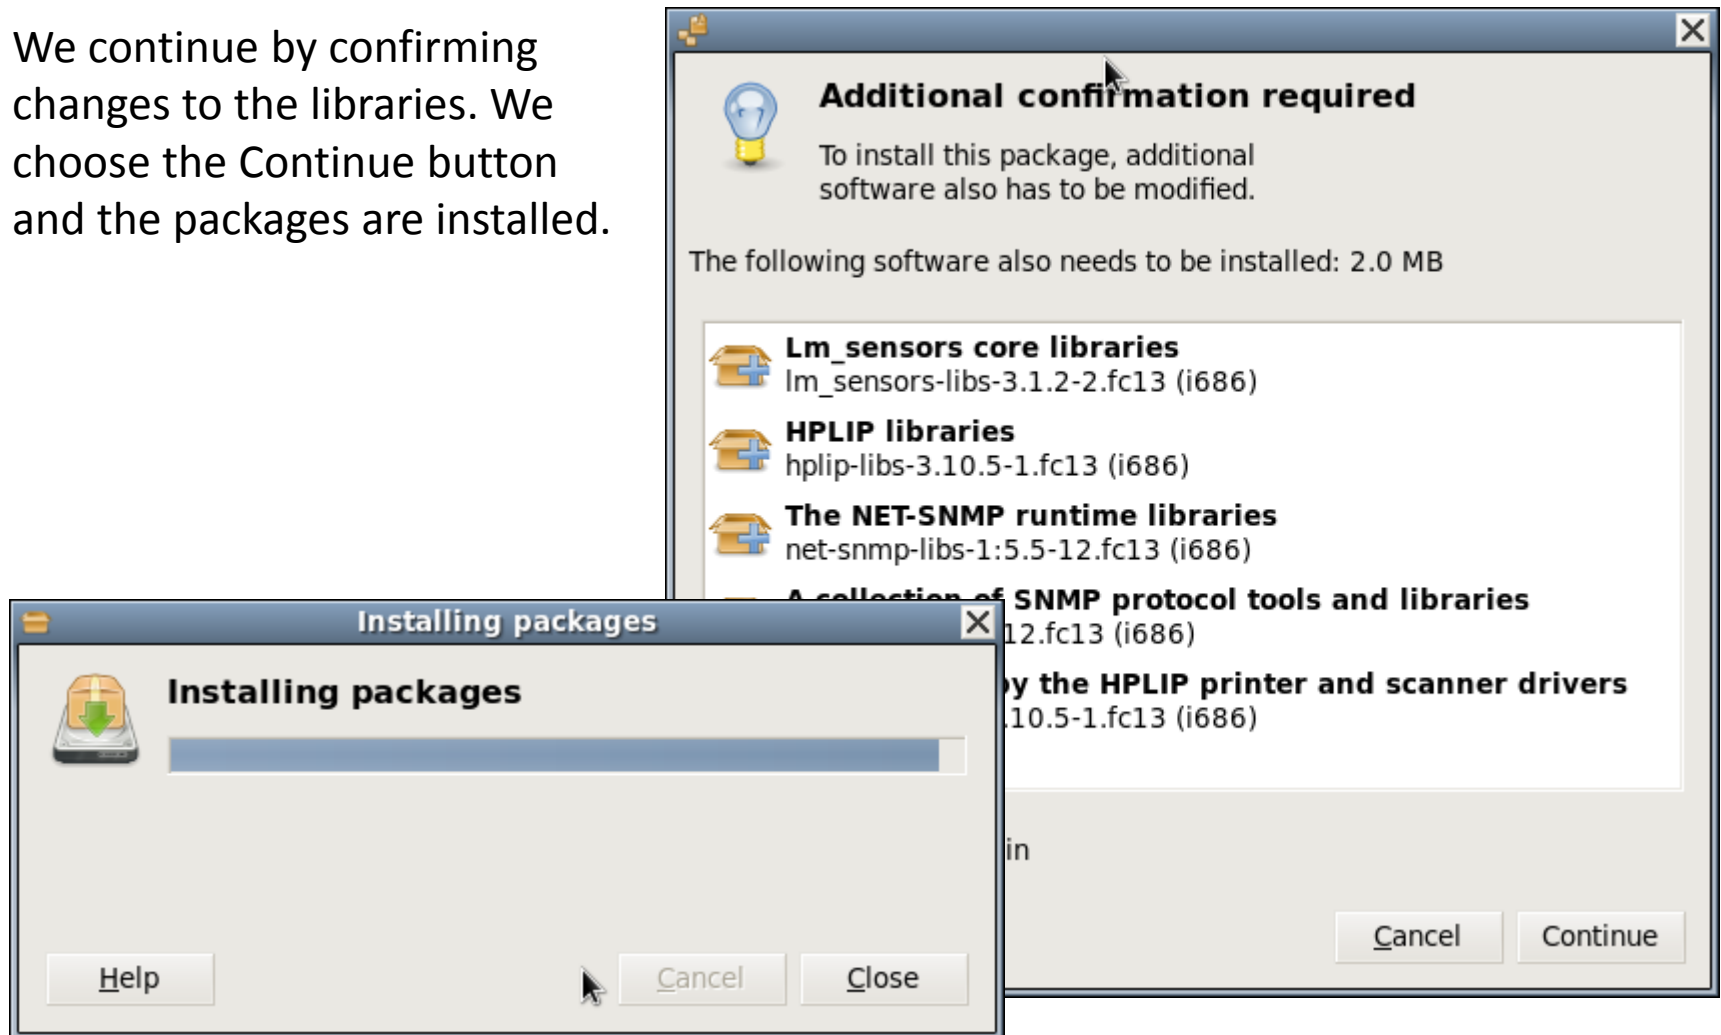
We continue by confirming changes to the libraries. We choose the Continue button and the packages are installed.

Additional confirmation required

To install this package, additional software also has to be modified.

The following software also needs to be installed: 2.0 MB

Lm_sensors core libraries
lm_sensors-libs-3.1.2-2.fc13 (i686)

HPLIP libraries
hplip-libs-3.10.5-1.fc13 (i686)

The NET-SNMP runtime libraries
net-snmp-libs-1:5.5-12.fc13 (i686)

A collection of SNMP protocol tools and libraries
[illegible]12.fc13 (i686)

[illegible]y the HPLIP printer and scanner drivers
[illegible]10.5-1.fc13 (i686)

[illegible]in

Cancel
Continue

Installing packages

Installing packages

Help
Cancel
Close